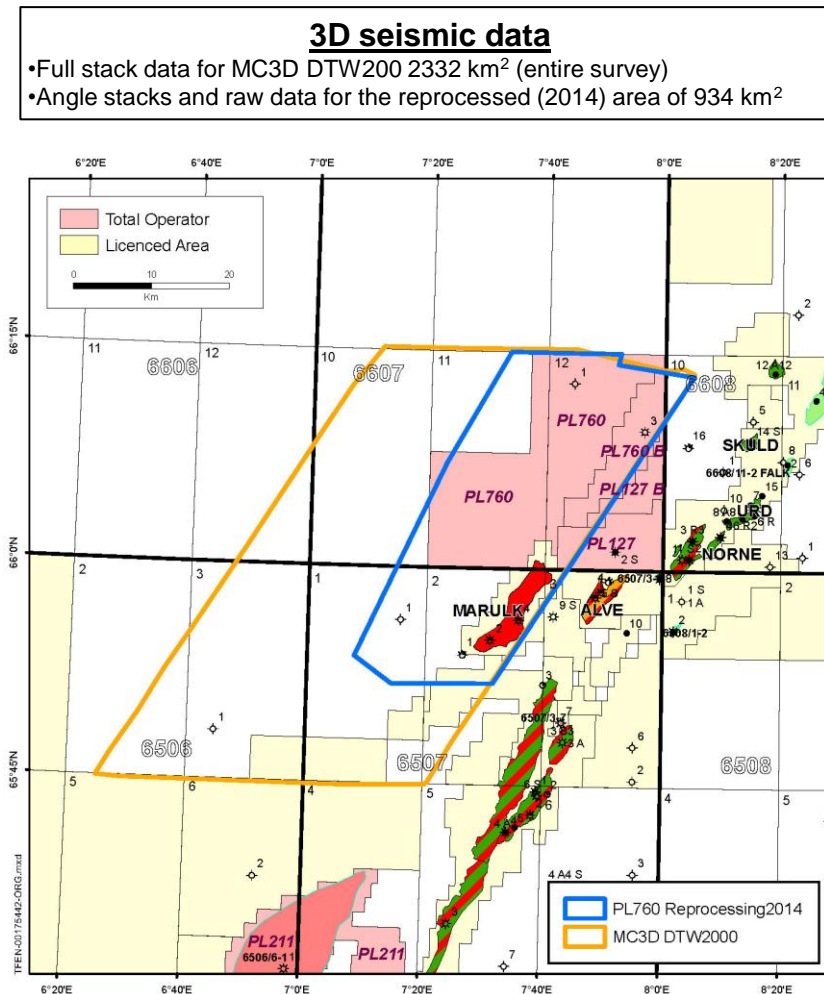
3D seismic data

•Full stack data for MC3D DTW200 2332 km$^2$ (entire survey)
•Angle stacks and raw data for the reprocessed (2014) area of 934 km$^2$

6°20'E 6°40'E 7°0'E 7°20'E 7°40'E 8°0'E 8°20'E

Total Operator
Licenced Area
0 10 20
Km

66°15'N
66°0'N
65°45'N

11 12 10 11 12 10 2 12 12 11
6606 6607 6608
PL760
PL760 B
PL127 B
PL760
PL127
SKULD
6608/11-2 FALK
URD
NORNE
16 14 S 8 6 15 10 7 13 1 5 3 R 8 A B 6 R R 2
2 3 1 2 1 1 2 S 4
MARULK ALVE 9 S
6507/3-8
1 S 1 A 10
6608/1-2
2
3
6507/3-7
3 B 3 A
6 2
1
6506 6507 6508
5 6 4 5 4 5
2
4 A4 S 3
7
PL211 PL211
6506/6-1
TFEN-00175442-ORG.mxd

PL760 Reprocessing2014
MC3D DTW2000

6°20'E 6°40'E 7°0'E 7°20'E 7°40'E 8°0'E 8°20'E